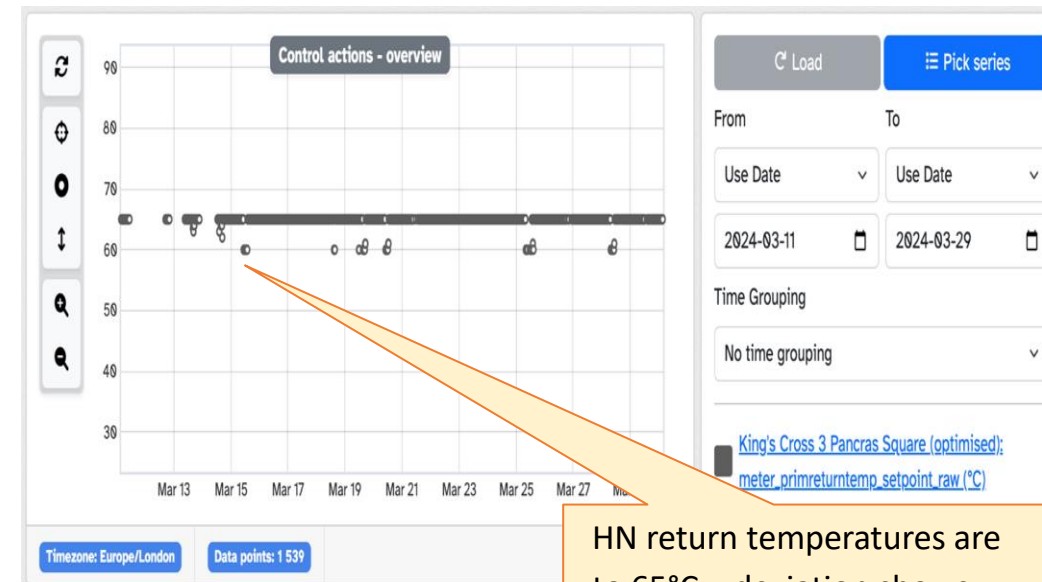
Control actions - overview

90
80
70
60
50
40
30

Mar 13 Mar 15 Mar 17 Mar 19 Mar 21 Mar 23 Mar 25 Mar 27 M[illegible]

Load
Pick series

From
To

Use Date
Use Date

2024-03-11
2024-03-29

Time Grouping

No time grouping

King's Cross 3 Pancras Square (optimised): meter_primreturntemp_setpoint_raw (°C)

Timezone: Europe/London
Data points: 1 539

HN return temperatures are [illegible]